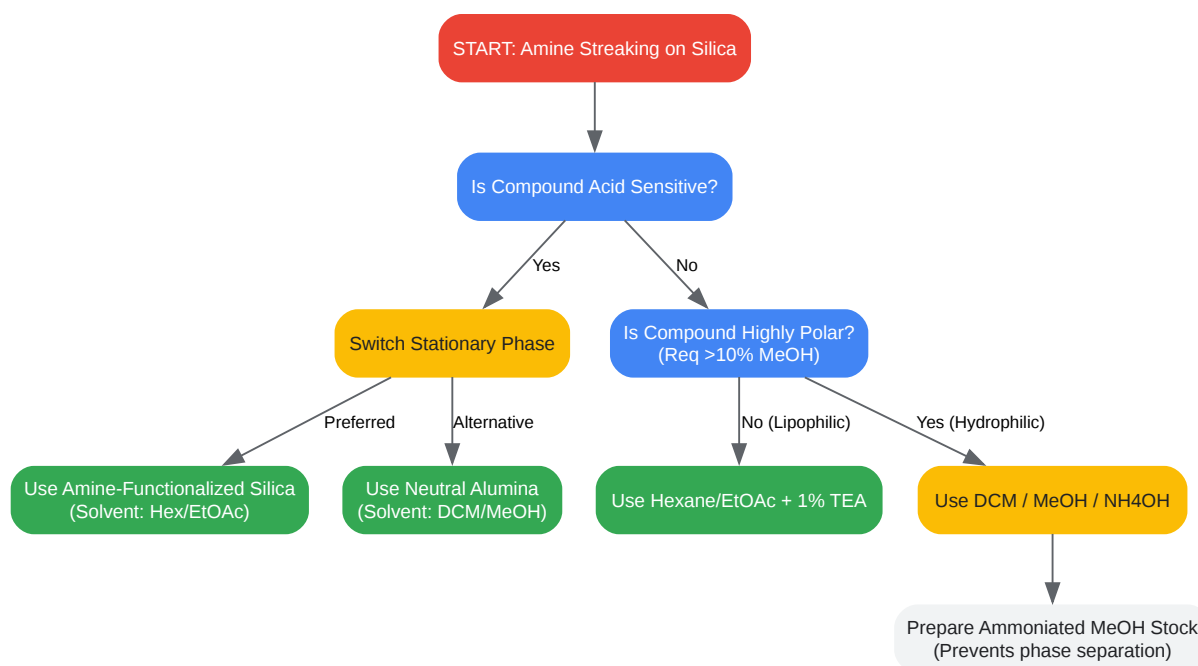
START: Amine Streaking on Silica

Is Compound Acid Sensitive?

Yes

No

Switch Stationary Phase

Is Compound Highly Polar? (Req >10% MeOH)

Preferred

Alternative

No (Lipophilic)

Yes (Hydrophilic)

Use Amine-Functionalized Silica (Solvent: Hex/EtOAc)

Use Neutral Alumina (Solvent: DCM/MeOH)

Use Hexane/EtOAc + 1% TEA

Use DCM / MeOH / NH4OH

Prepare Ammoniated MeOH Stock (Prevents phase separation)